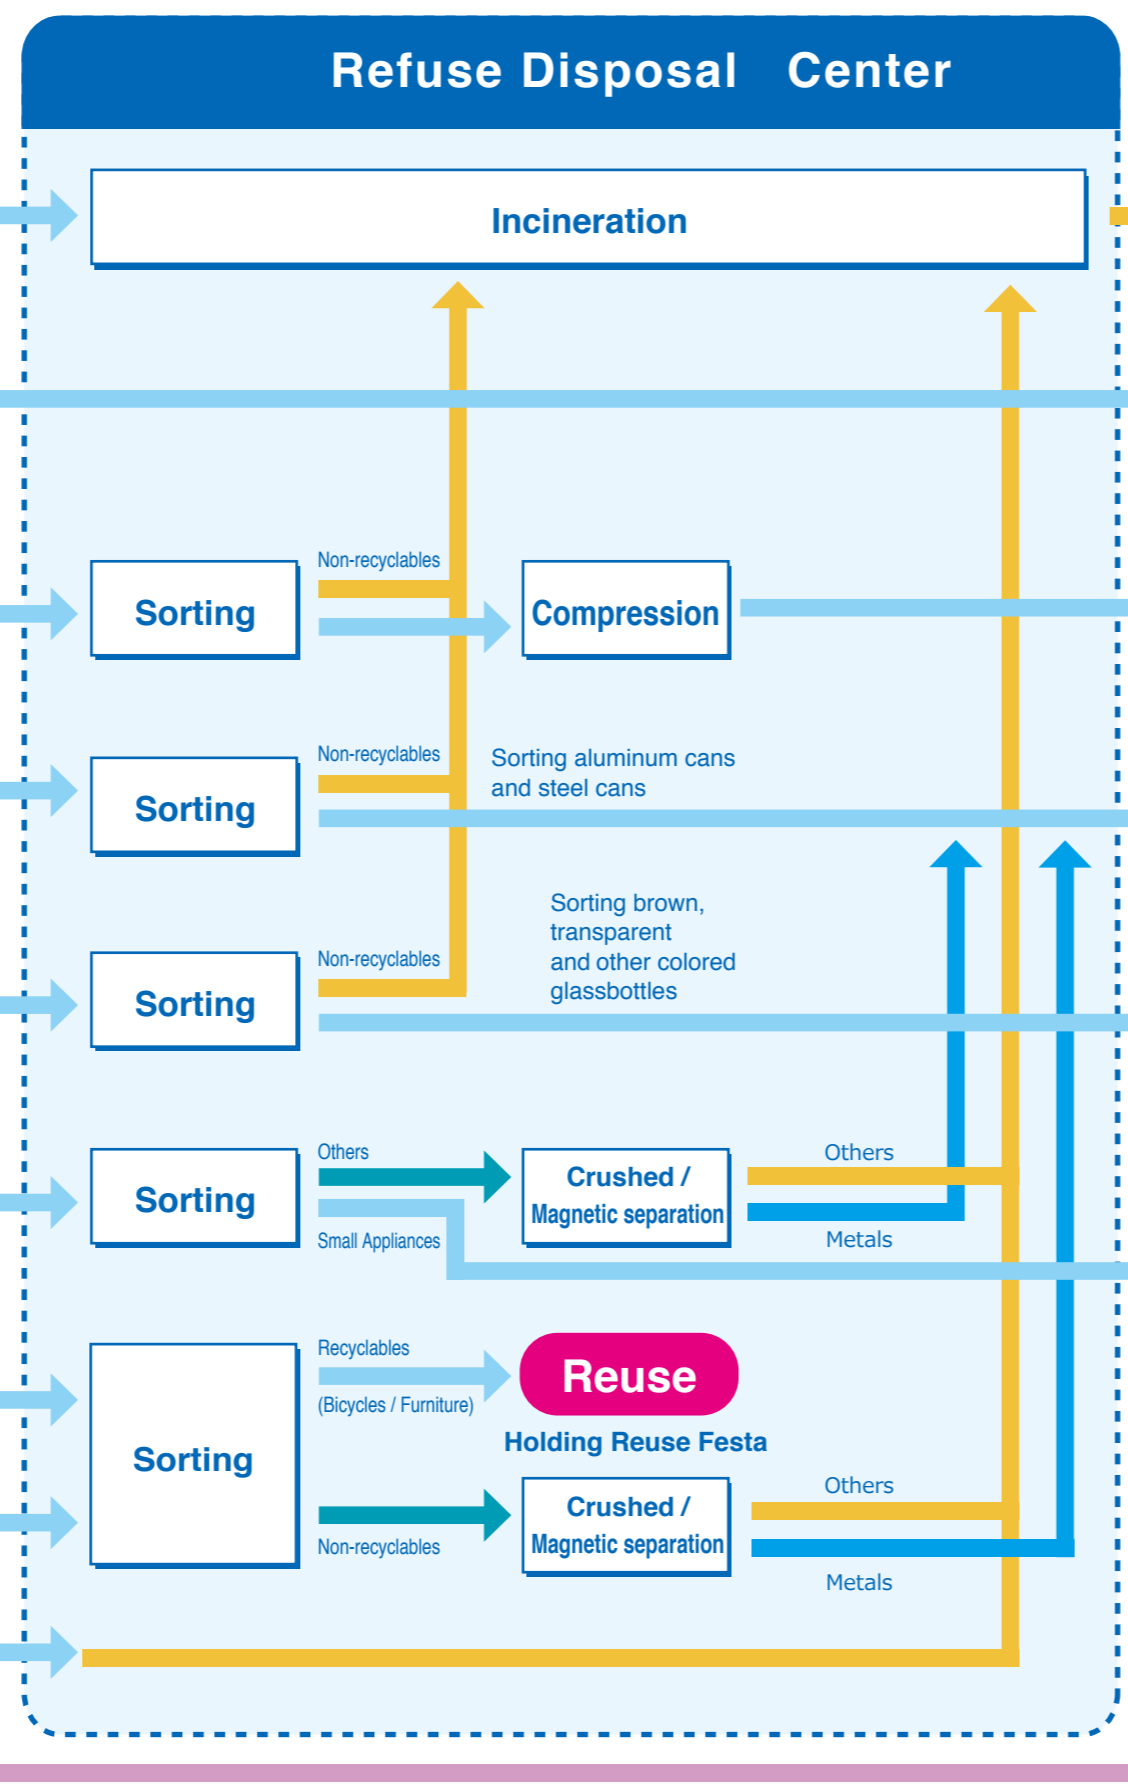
Refuse Disposal Center

Incineration

Sorting

Non-recyclables

Compression

Sorting

Non-recyclables

Sorting aluminum cans and steel cans

Sorting

Non-recyclables

Sorting brown, transparent and other colored glassbottles

Sorting

Others

Small Appliances

Crushed / Magnetic separation

Others

Metals

Sorting

Recyclables

(Bicycles / Furniture)

Reuse

Holding Reuse Festa

Non-recyclables

Crushed / Magnetic separation

Others

Metals